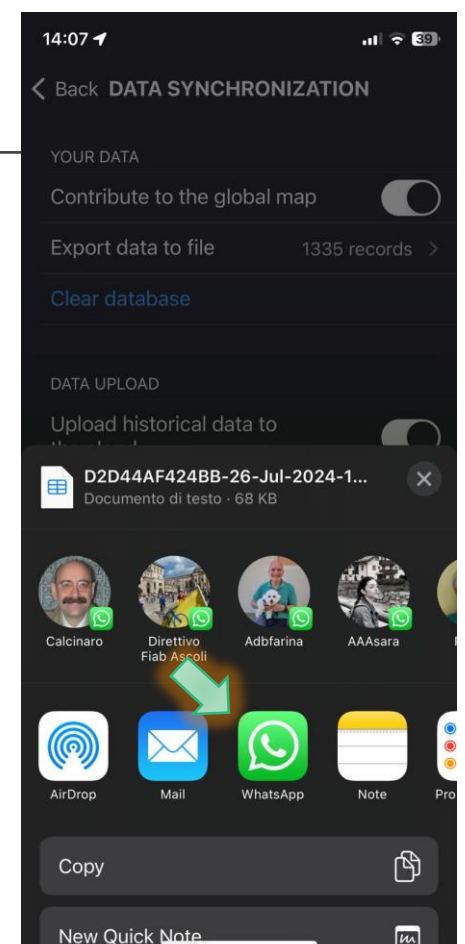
14:07

39

Back DATA SYNCHRONIZATION

YOUR DATA

Contribute to the global map

Export data to file 1335 records

Clear database

DATA UPLOAD

Upload historical data to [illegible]

D2D44AF424BB-26-Jul-2024-1...
Documento di testo · 68 KB

Calcinaro
Direttivo Fiab Ascoli
Adbfarina
AAAsara

AirDrop
Mail
WhatsApp
Note
Pro

Copy

New Quick Note